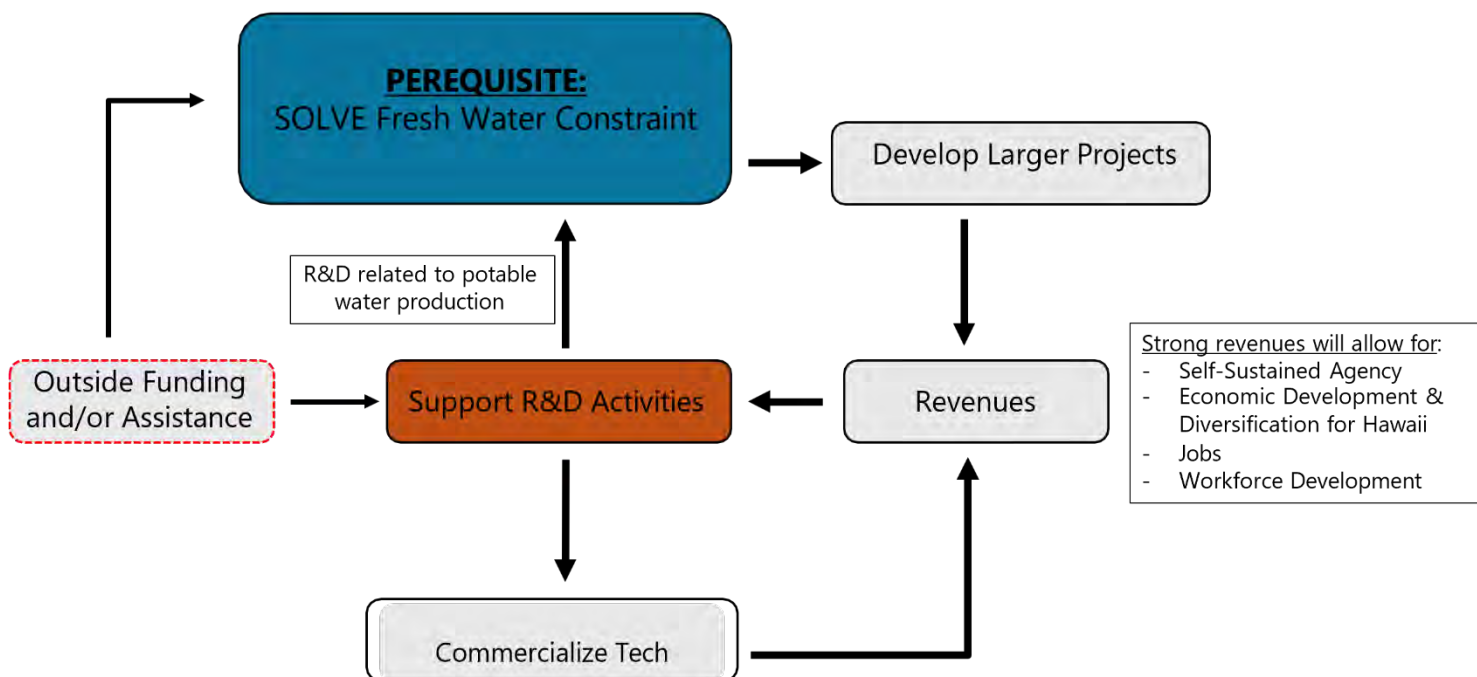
PEREQUISITE:
SOLVE Fresh Water Constraint

Develop Larger Projects

R&D related to potable water production

Outside Funding and/or Assistance

Support R&D Activities

Revenues

Strong revenues will allow for:
- Self-Sustained Agency
- Economic Development & Diversification for Hawaii
- Jobs
- Workforce Development

Commercialize Tech